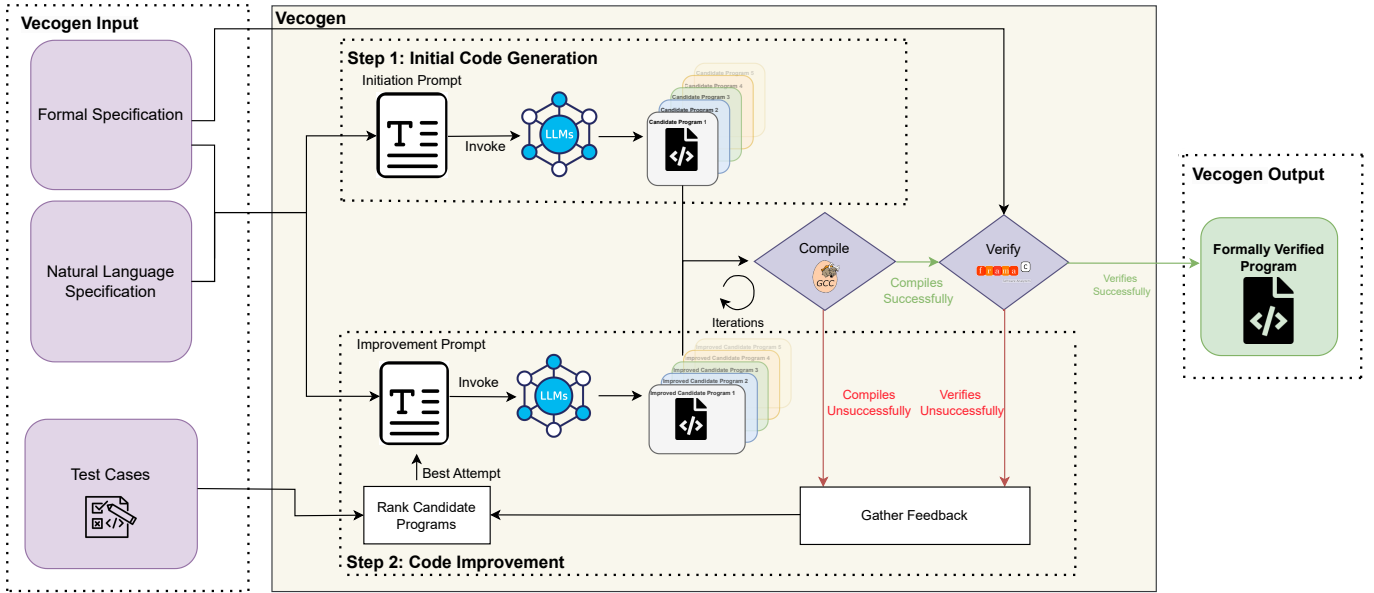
Vecogen Input

Formal Specification

Natural Language Specification

Test Cases

Vecogen

Step 1: Initial Code Generation

Initiation Prompt

Invoke

LLMs

Candidate Program 5
Candidate Program 4
Candidate Program 3
Candidate Program 2
Candidate Program 1

Compile

GCC

Compiles Successfully

Verify

frama C

Verifies Successfully

Iterations

Improvement Prompt

Invoke

LLMs

Improved Candidate Program 5
Improved Candidate Program 4
Improved Candidate Program 3
Improved Candidate Program 2
Improved Candidate Program 1

Compiles Unsuccessfully

Verifies Unsuccessfully

Best Attempt

Rank Candidate Programs

Gather Feedback

Step 2: Code Improvement

Vecogen Output

Formally Verified Program